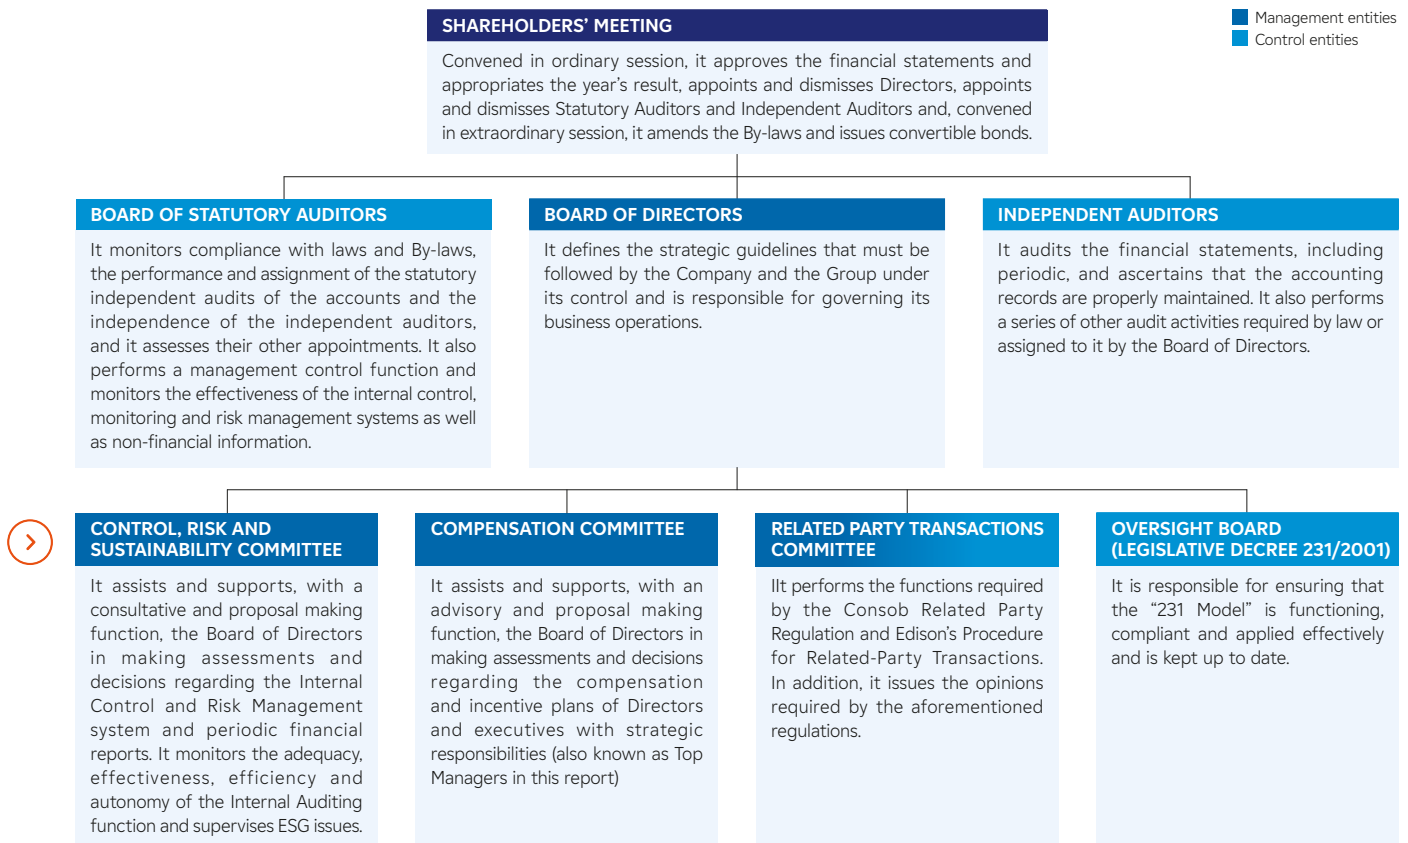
Management entities
Control entities

SHAREHOLDERS' MEETING

Convened in ordinary session, it approves the financial statements and appropriates the year's result, appoints and dismisses Directors, appoints and dismisses Statutory Auditors and Independent Auditors and, convened in extraordinary session, it amends the By-laws and issues convertible bonds.

BOARD OF STATUTORY AUDITORS

It monitors compliance with laws and By-laws, the performance and assignment of the statutory independent audits of the accounts and the independence of the independent auditors, and it assesses their other appointments. It also performs a management control function and monitors the effectiveness of the internal control, monitoring and risk management systems as well as non-financial information.

BOARD OF DIRECTORS

It defines the strategic guidelines that must be followed by the Company and the Group under its control and is responsible for governing its business operations.

INDEPENDENT AUDITORS

It audits the financial statements, including periodic, and ascertains that the accounting records are properly maintained. It also performs a series of other audit activities required by law or assigned to it by the Board of Directors.

CONTROL, RISK AND SUSTAINABILITY COMMITTEE

It assists and supports, with a consultative and proposal making function, the Board of Directors in making assessments and decisions regarding the Internal Control and Risk Management system and periodic financial reports. It monitors the adequacy, effectiveness, efficiency and autonomy of the Internal Auditing function and supervises ESG issues.

COMPENSATION COMMITTEE

It assists and supports, with an advisory and proposal making function, the Board of Directors in making assessments and decisions regarding the compensation and incentive plans of Directors and executives with strategic responsibilities (also known as Top Managers in this report)

RELATED PARTY TRANSACTIONS COMMITTEE

IIt performs the functions required by the Consob Related Party Regulation and Edison's Procedure for Related-Party Transactions. In addition, it issues the opinions required by the aforementioned regulations.

OVERSIGHT BOARD (LEGISLATIVE DECREE 231/2001)

It is responsible for ensuring that the "231 Model" is functioning, compliant and applied effectively and is kept up to date.